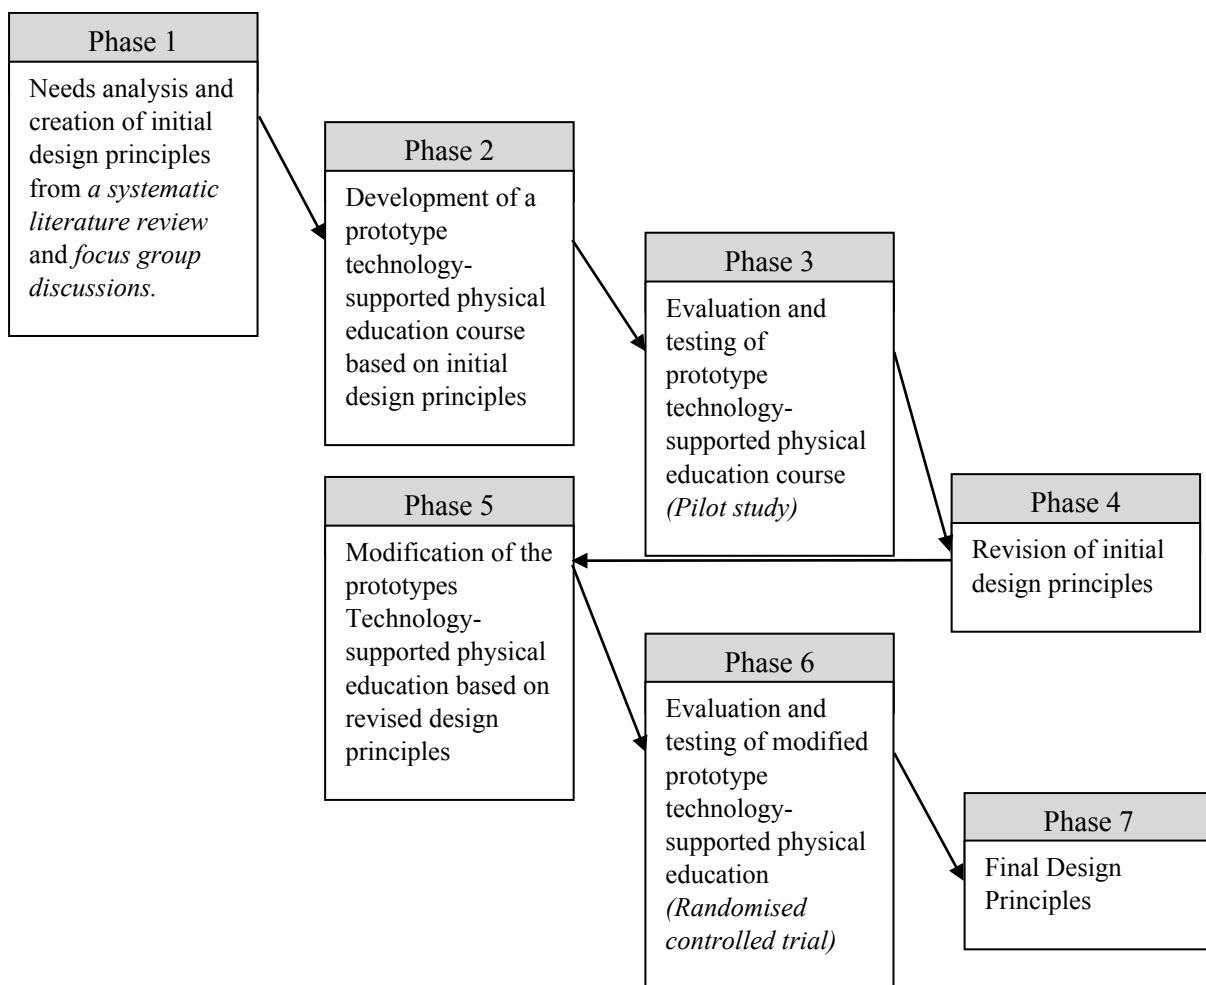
Phase 1

Needs analysis and creation of initial design principles from *a systematic literature review* and *focus group discussions.*

Phase 2

Development of a prototype technology-supported physical education course based on initial design principles

Phase 3

Evaluation and testing of prototype technology-supported physical education course *(Pilot study)*

Phase 4

Revision of initial design principles

Phase 5

Modification of the prototypes Technology-supported physical education based on revised design principles

Phase 6

Evaluation and testing of modified prototype technology-supported physical education *(Randomised controlled trial)*

Phase 7

Final Design Principles